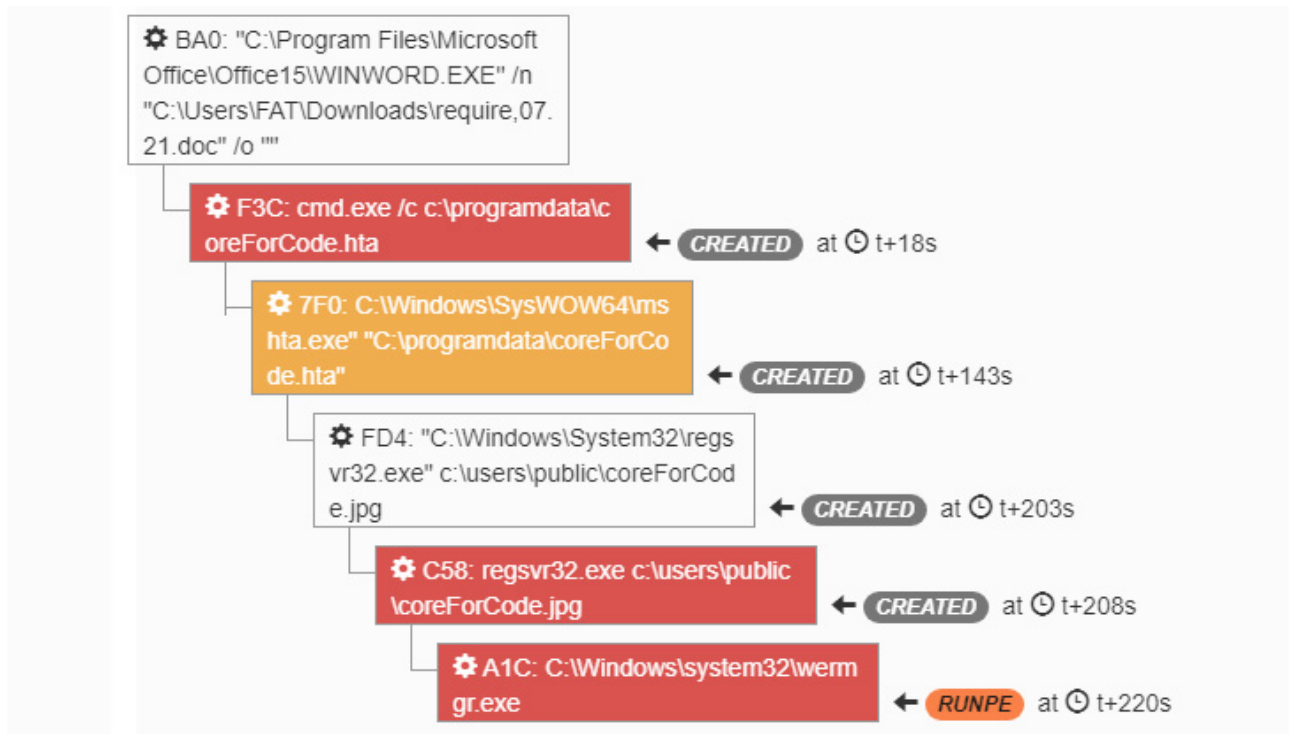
BA0: "C:\Program Files\Microsoft Office\Office15\WINWORD.EXE" /n "C:\Users\FAT\Downloads\require,07.21.doc" /o ""

F3C: cmd.exe /c c:\programdata\coreForCode.hta

← CREATED at t+18s

7F0: C:\Windows\SysWOW64\mshta.exe" "C:\programdata\coreForCode.hta"

← CREATED at t+143s

FD4: "C:\Windows\System32\regsvr32.exe" c:\users\public\coreForCode.jpg

← CREATED at t+203s

C58: regsvr32.exe c:\users\public\coreForCode.jpg

← CREATED at t+208s

A1C: C:\Windows\system32\wermgr.exe

← RUNPE at t+220s